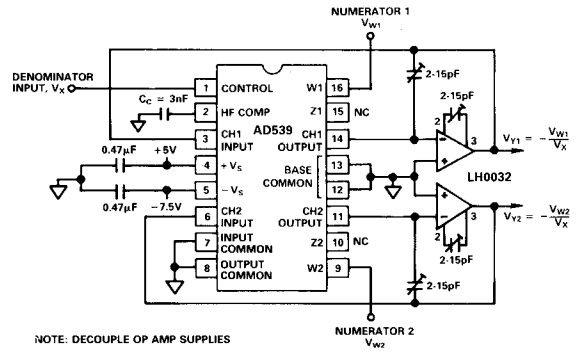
NUMERATOR 1
$V_{W1}$

DENOMINATOR INPUT, $V_X$

$C_C = 3nF$

1 CONTROL
2 HF COMP
3 CH1 INPUT
4 $+V_S$
5 $-V_S$
6 CH2 INPUT
7 INPUT COMMON
8 OUTPUT COMMON

AD539

16 W1
15 NC
Z1
14 CH1 OUTPUT
13
12
BASE COMMON
11 CH2 OUTPUT
10 NC
Z2
9 W2

0.47µF
+5V
0.47µF
−7.5V

2-15pF
2-15pF
2
3
$V_{Y1} = -\frac{V_{W1}}{V_X}$

LH0032

$V_{Y2} = -\frac{V_{W2}}{V_X}$
2-15pF
2-15pF

NOTE: DECOUPLE OP AMP SUPPLIES

NUMERATOR 2
$V_{W2}$